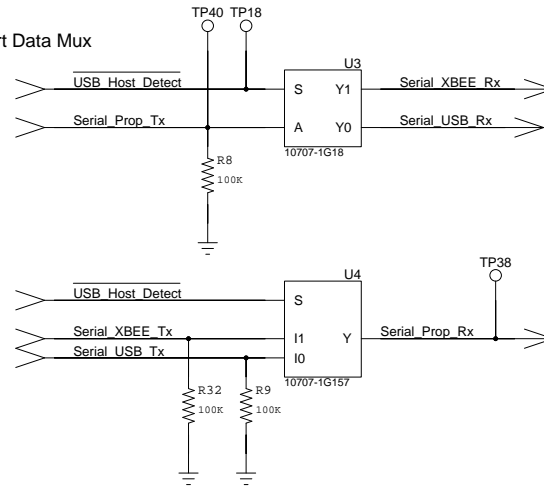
rt Data Mux

TP40 TP18

$\overline{\text{USB\_Host\_Detect}}$

Serial_Prop_Tx

U3

S Y1

A Y0

10707-1G18

Serial_XBEE_Rx

Serial_USB_Rx

R8
100K

TP38

$\overline{\text{USB\_Host\_Detect}}$

Serial_XBEE_Tx

Serial_USB_Tx

U4

S

I1 Y

I0

10707-1G157

Serial_Prop_Rx

R32
100K

R9
100K